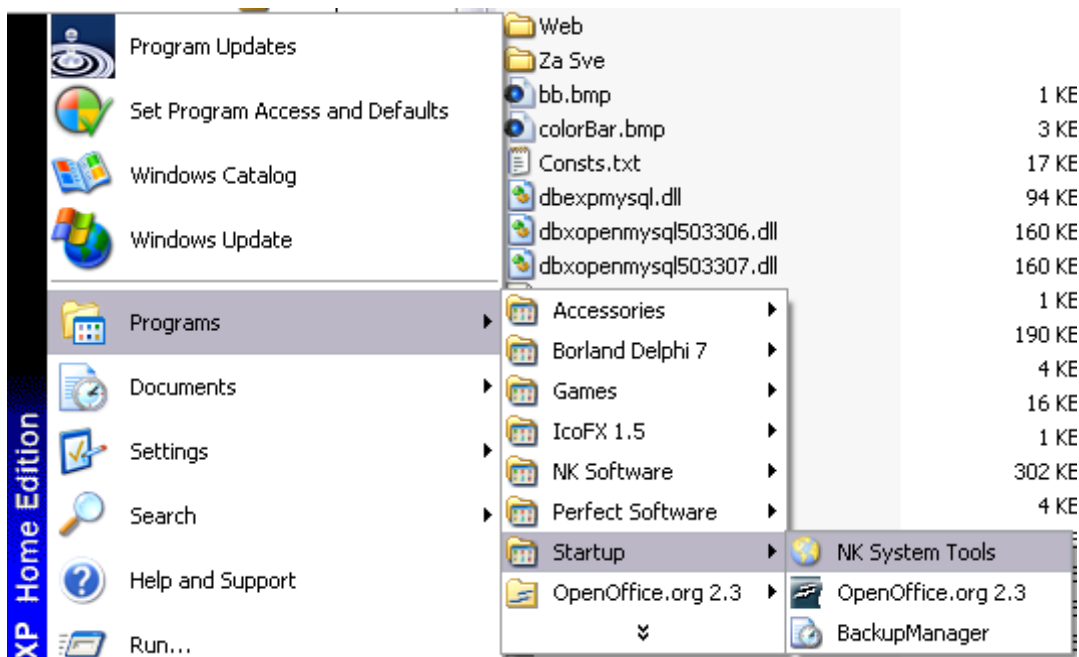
Program Updates
Set Program Access and Defaults
Windows Catalog
Windows Update
Programs
Documents
Settings
Search
Help and Support
Run...

XP Home Edition

Web
Za Sve
bb.bmp 1 KB
colorBar.bmp 3 KB
Consts.txt 17 KB
dbexpmysql.dll 94 KB
dbxopenmysql503306.dll 160 KB
dbxopenmysql503307.dll 160 KB
1 KB
190 KB
4 KB
16 KB
1 KB
302 KB
4 KB

Accessories
Borland Delphi 7
Games
IcoFX 1.5
NK Software
Perfect Software
Startup
OpenOffice.org 2.3

NK System Tools
OpenOffice.org 2.3
BackupManager